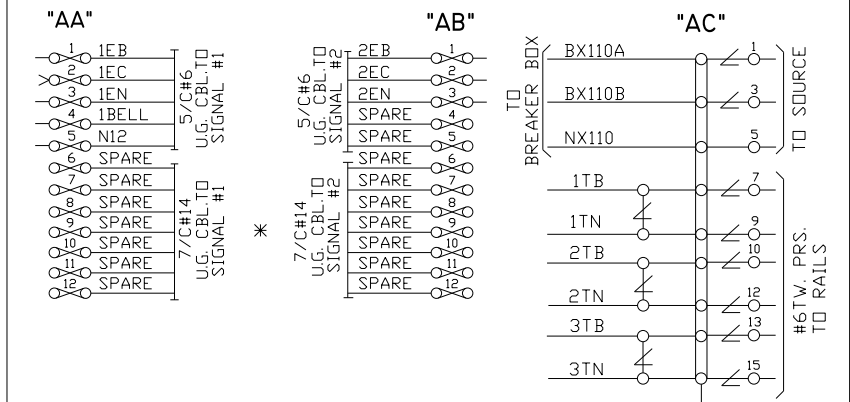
"AA"

1 1EB
2 1EC
3 1EN
4 1BELL
5 N12
6 SPARE
7 SPARE
8 SPARE
9 SPARE
10 SPARE
11 SPARE
12 SPARE

5/C#6 U.G. CBL.TO SIGNAL #1

7/C#14 U.G. CBL.TO SIGNAL #1

*

"AB"

5/C#6 U.G. CBL.TO SIGNAL #2

7/C#14 U.G. CBL.TO SIGNAL #2

2EB 1
2EC 2
2EN 3
SPARE 4
SPARE 5
SPARE 6
SPARE 7
SPARE 8
SPARE 9
SPARE 10
SPARE 11
SPARE 12

"AC"

TO BREAKER BOX

BX110A 1
BX110B 3
NX110 5

TO SOURCE

1TB 7
1TN 9
2TB 10
2TN 12
3TB 13
3TN 15

#6TW. PRS. TO RAILS